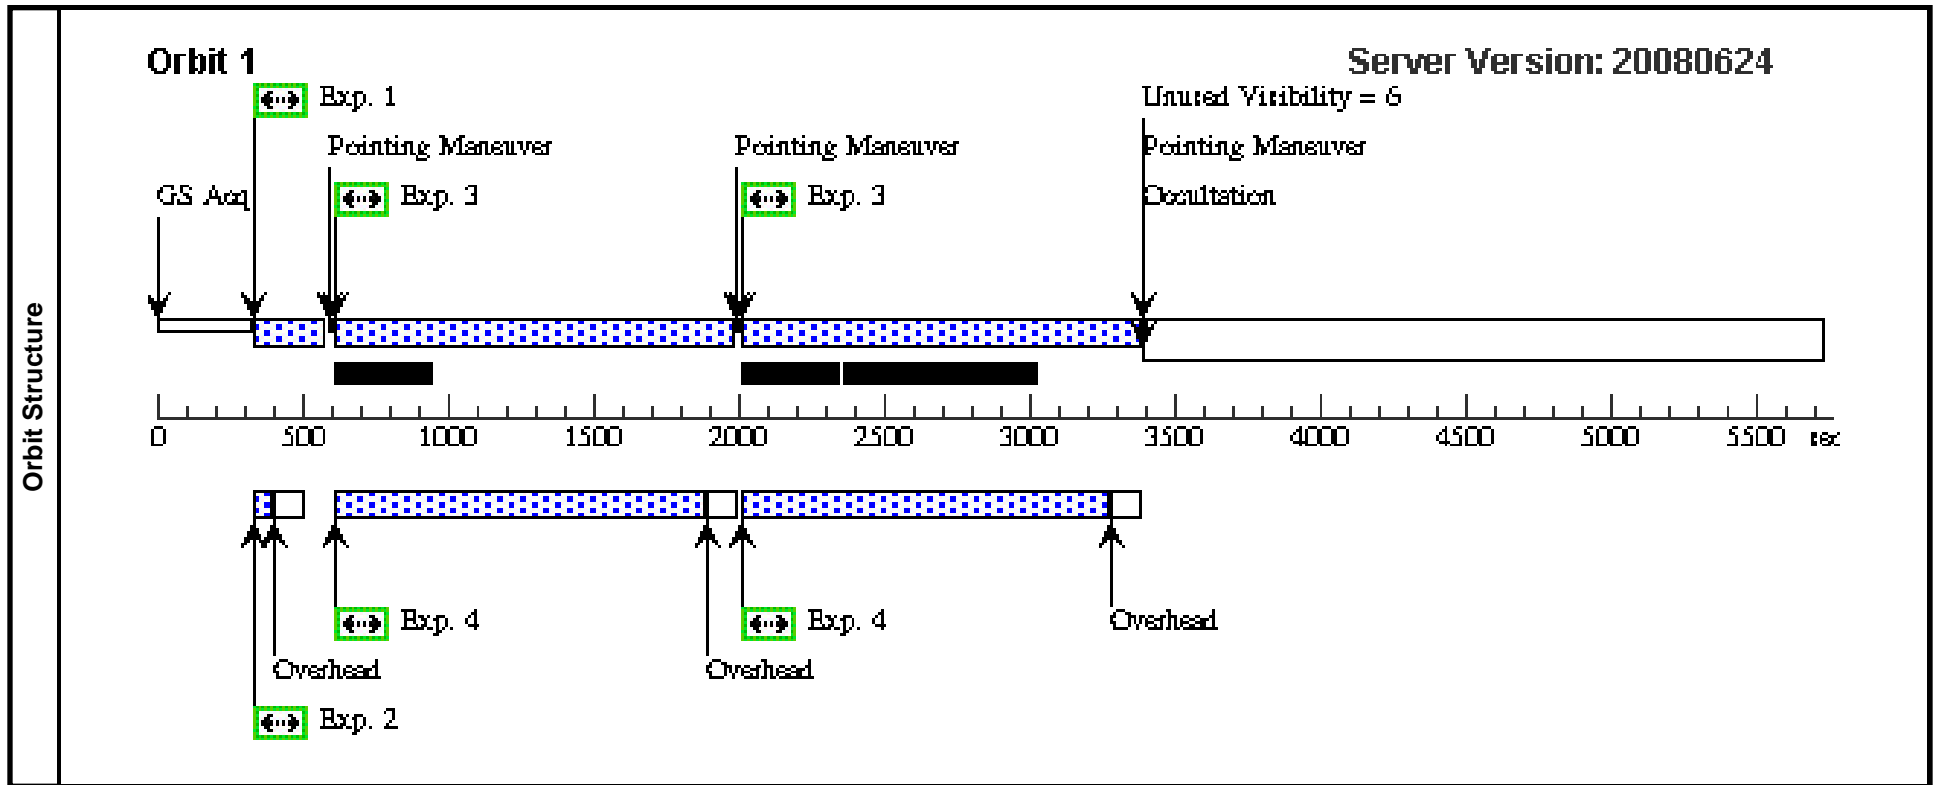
Orbit Structure

Orbit 1

Server Version: 20080624

Exp. 1

Unused Visibility = 6

Pointing Maneuver

Pointing Maneuver

Pointing Maneuver

GS Acq

Exp. 3

Exp. 3

Occultation

0 500 1000 1500 2000 2500 3000 3500 4000 4500 5000 5500 sec

Exp. 4

Exp. 4

Overhead

Overhead

Overhead

Exp. 2